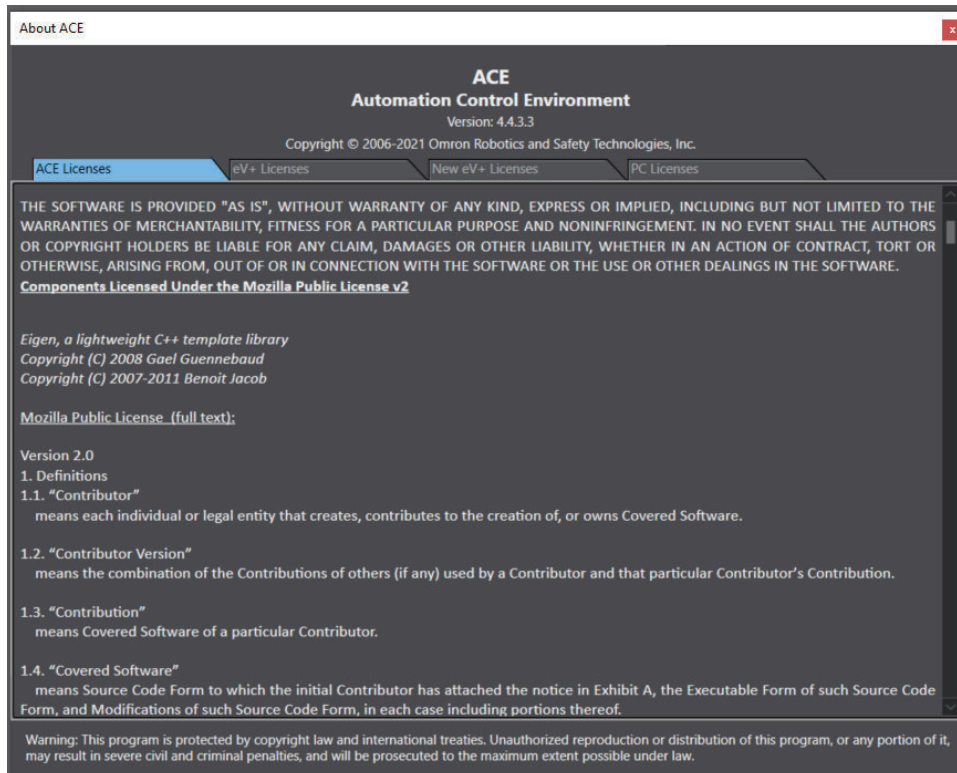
About ACE

x

ACE
Automation Control Environment
Version: 4.4.3.3
Copyright © 2006-2021 Omron Robotics and Safety Technologies, Inc.

ACE Licenses | eV+ Licenses | New eV+ Licenses | PC Licenses

THE SOFTWARE IS PROVIDED "AS IS", WITHOUT WARRANTY OF ANY KIND, EXPRESS OR IMPLIED, INCLUDING BUT NOT LIMITED TO THE WARRANTIES OF MERCHANTABILITY, FITNESS FOR A PARTICULAR PURPOSE AND NONINFRINGEMENT. IN NO EVENT SHALL THE AUTHORS OR COPYRIGHT HOLDERS BE LIABLE FOR ANY CLAIM, DAMAGES OR OTHER LIABILITY, WHETHER IN AN ACTION OF CONTRACT, TORT OR OTHERWISE, ARISING FROM, OUT OF OR IN CONNECTION WITH THE SOFTWARE OR THE USE OR OTHER DEALINGS IN THE SOFTWARE.
Components Licensed Under the Mozilla Public License v2

Eigen, a lightweight C++ template library
Copyright (C) 2008 Gael Guennebaud
Copyright (C) 2007-2011 Benoit Jacob

Mozilla Public License (full text):

Version 2.0
1. Definitions
1.1. "Contributor"
means each individual or legal entity that creates, contributes to the creation of, or owns Covered Software.

1.2. "Contributor Version"
means the combination of the Contributions of others (if any) used by a Contributor and that particular Contributor's Contribution.

1.3. "Contribution"
means Covered Software of a particular Contributor.

1.4. "Covered Software"
means Source Code Form to which the initial Contributor has attached the notice in Exhibit A, the Executable Form of such Source Code Form, and Modifications of such Source Code Form, in each case including portions thereof.

Warning: This program is protected by copyright law and international treaties. Unauthorized reproduction or distribution of this program, or any portion of it, may result in severe civil and criminal penalties, and will be prosecuted to the maximum extent possible under law.